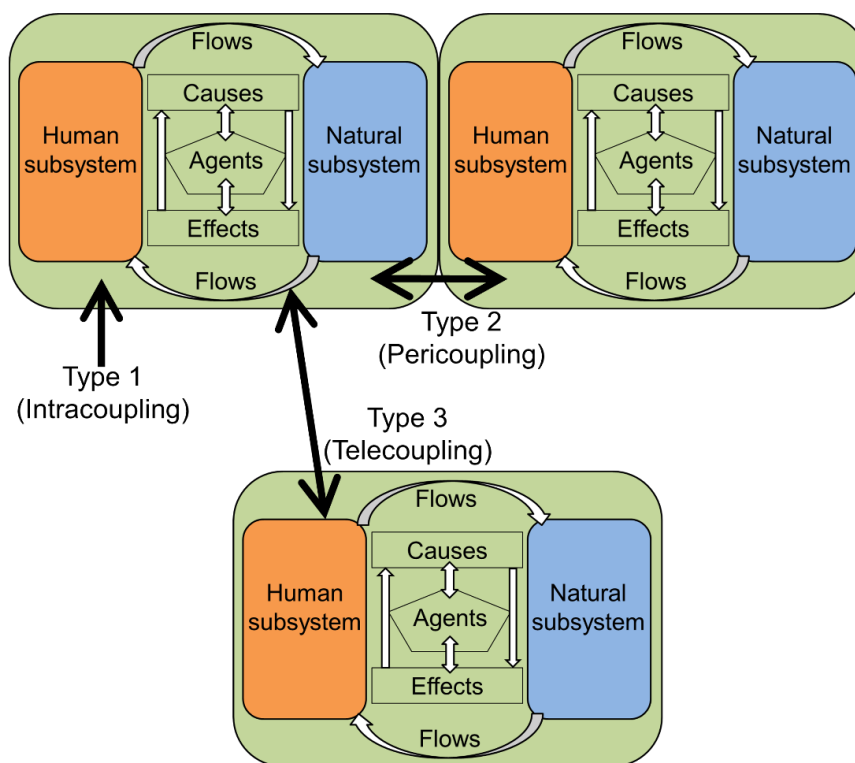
Flows
Human subsystem
Causes
Agents
Effects
Natural subsystem
Flows

Flows
Human subsystem
Causes
Agents
Effects
Natural subsystem
Flows

Type 1
(Intracoupling)

Type 2
(Pericoupling)

Type 3
(Telecoupling)

Flows
Human subsystem
Causes
Agents
Effects
Natural subsystem
Flows